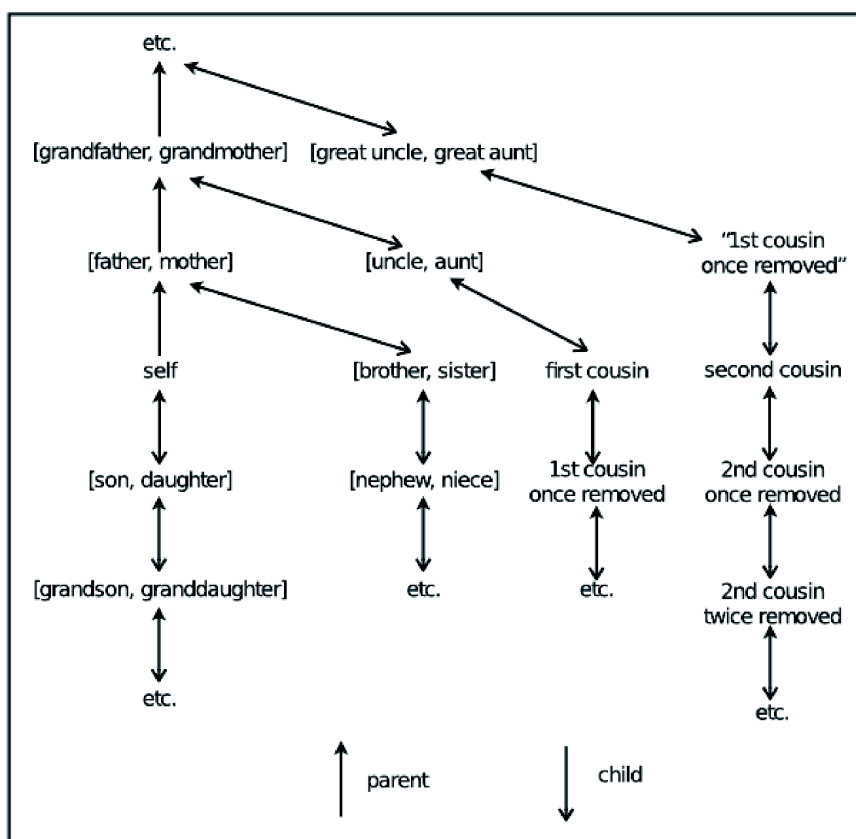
etc.

[grandfather, grandmother]

[great uncle, great aunt]

[father, mother]

[uncle, aunt]

"1st cousin once removed"

self

[brother, sister]

first cousin

second cousin

[son, daughter]

[nephew, niece]

1st cousin once removed

2nd cousin once removed

[grandson, granddaughter]

etc.

etc.

2nd cousin twice removed

etc.

etc.

parent

child